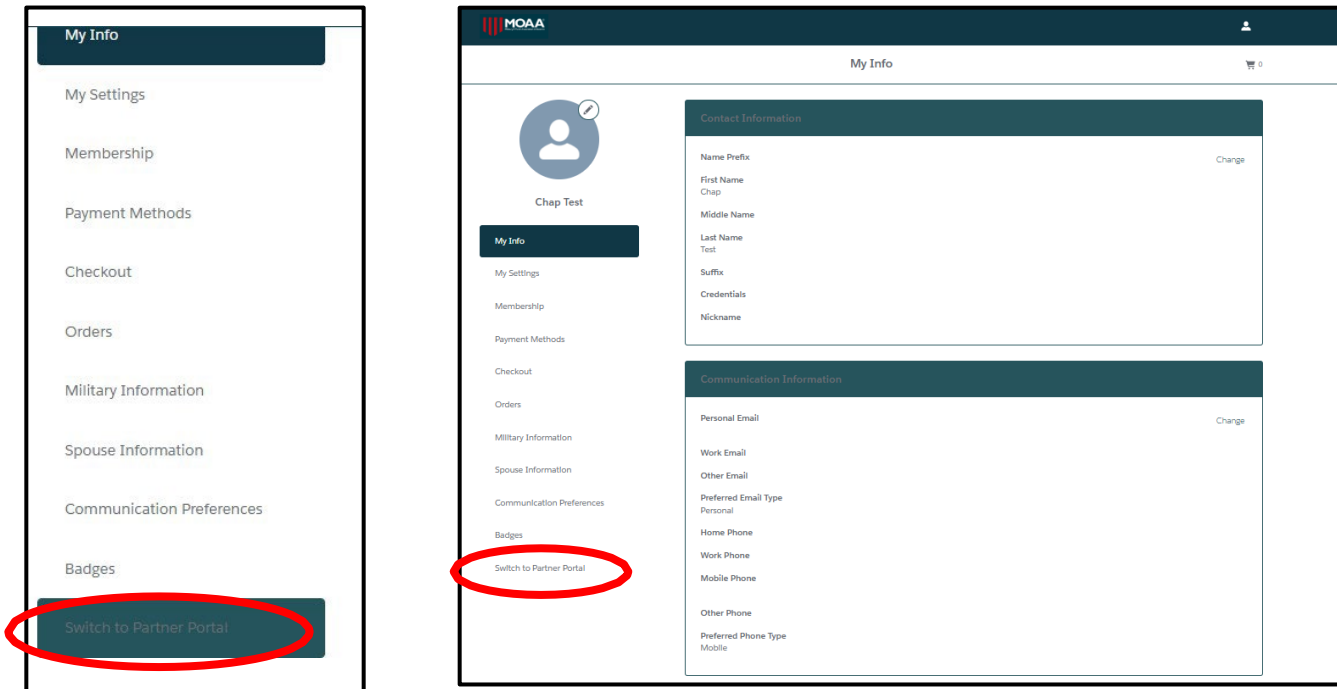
My Info

My Settings

Membership

Payment Methods

Checkout

Orders

Military Information

Spouse Information

Communication Preferences

Badges

Switch to Partner Portal

MOAA

My Info

0

Chap Test

My Info

My Settings

Membership

Payment Methods

Checkout

Orders

Military Information

Spouse Information

Communication Preferences

Badges

Switch to Partner Portal

Contact Information

Name Prefix

Change

First Name
Chap

Middle Name

Last Name
Test

Suffix

Credentials

Nickname

Communication Information

Personal Email

Change

Work Email

Other Email

Preferred Email Type
Personal

Home Phone

Work Phone

Mobile Phone

Other Phone

Preferred Phone Type
Mobile